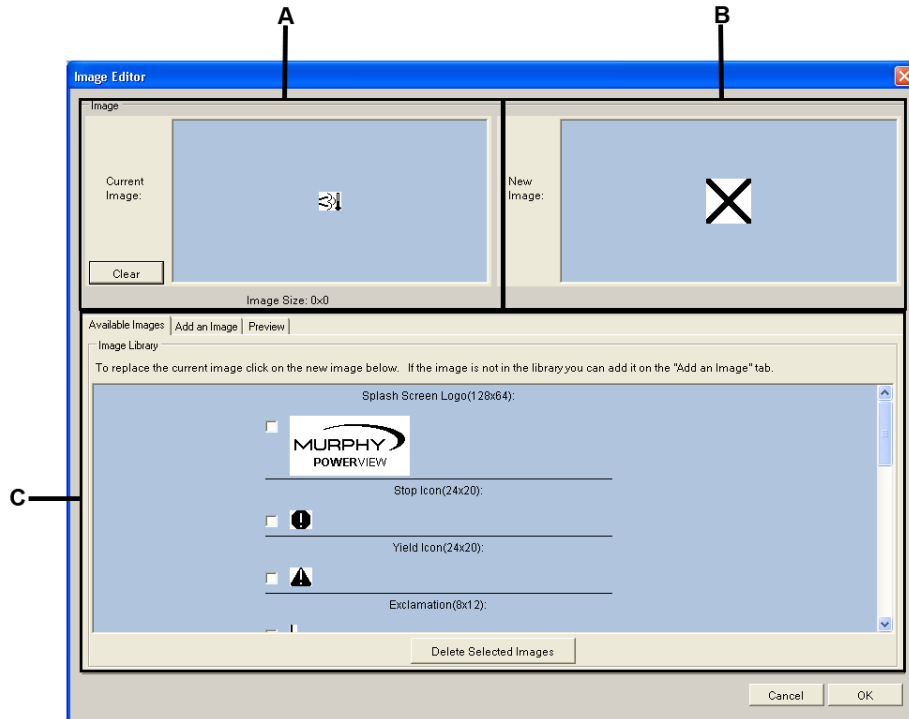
A

B

Image Editor

Image

Current Image:

Clear

Image Size: 0x0

New Image:

C

Available Images | Add an Image | Preview

Image Library

To replace the current image click on the new image below. If the image is not in the library you can add it on the "Add an Image" tab.

Splash Screen Logo(128x64):

MURPHY POWERVIEW

Stop Icon(24x20):

Yield Icon(24x20):

Exclamation(8x12):

Delete Selected Images

Cancel

OK